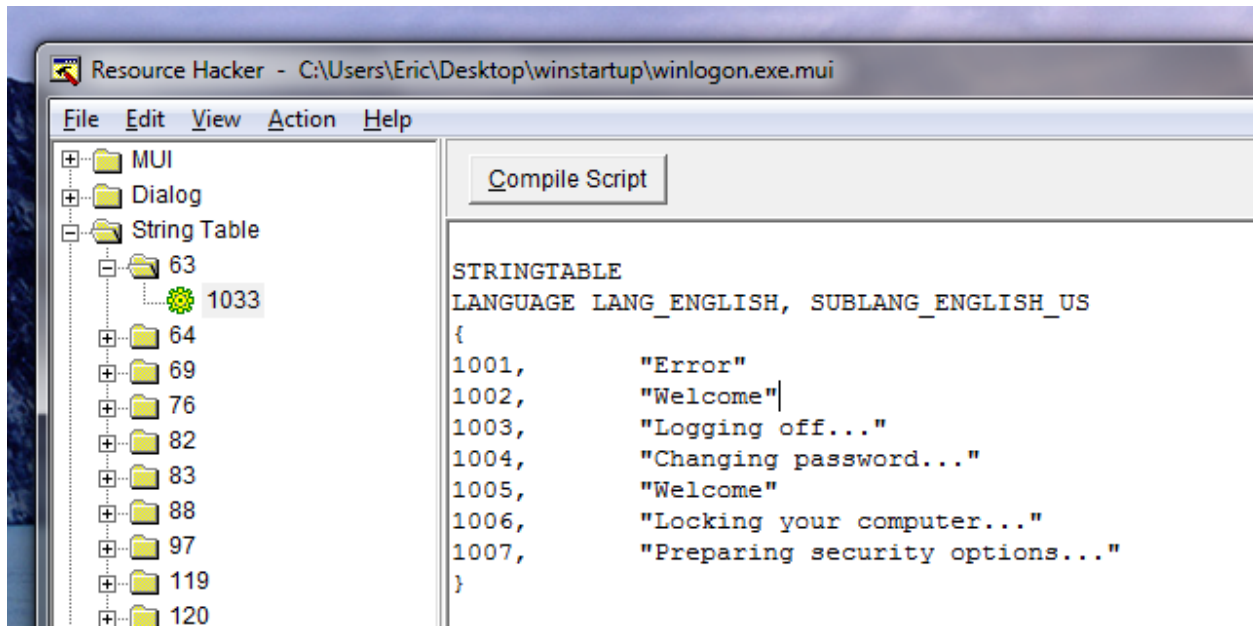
Resource Hacker - C:\Users\Eric\Desktop\winstartup\winlogon.exe.mui

File Edit View Action Help

MUI
Dialog
String Table
63
1033
64
69
76
82
83
88
97
119
120

Compile Script

STRINGTABLE
LANGUAGE LANG_ENGLISH, SUBLANG_ENGLISH_US
{
1001, "Error"
1002, "Welcome"
1003, "Logging off..."
1004, "Changing password..."
1005, "Welcome"
1006, "Locking your computer..."
1007, "Preparing security options..."
}